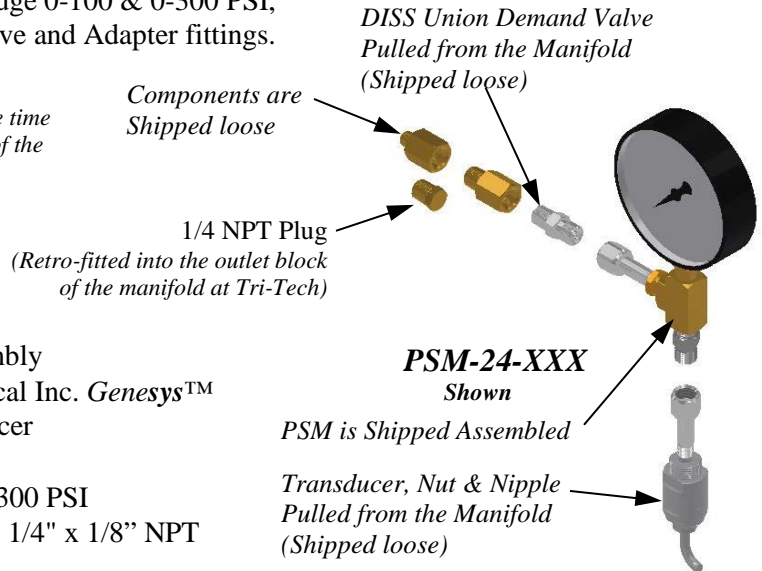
uge 0-100 & 0-300 PSI, ve and Adapter fittings.

e time f the

DISS Union Demand Valve Pulled from the Manifold (Shipped loose)

Components are Shipped loose

1/4 NPT Plug
(Retro-fitted into the outlet block of the manifold at Tri-Tech)

bly
cal Inc. Genesys™
cer

300 PSI
1/4" x 1/8" NPT

PSM-24-XXX
Shown

PSM is Shipped Assembled

Transducer, Nut & Nipple Pulled from the Manifold (Shipped loose)